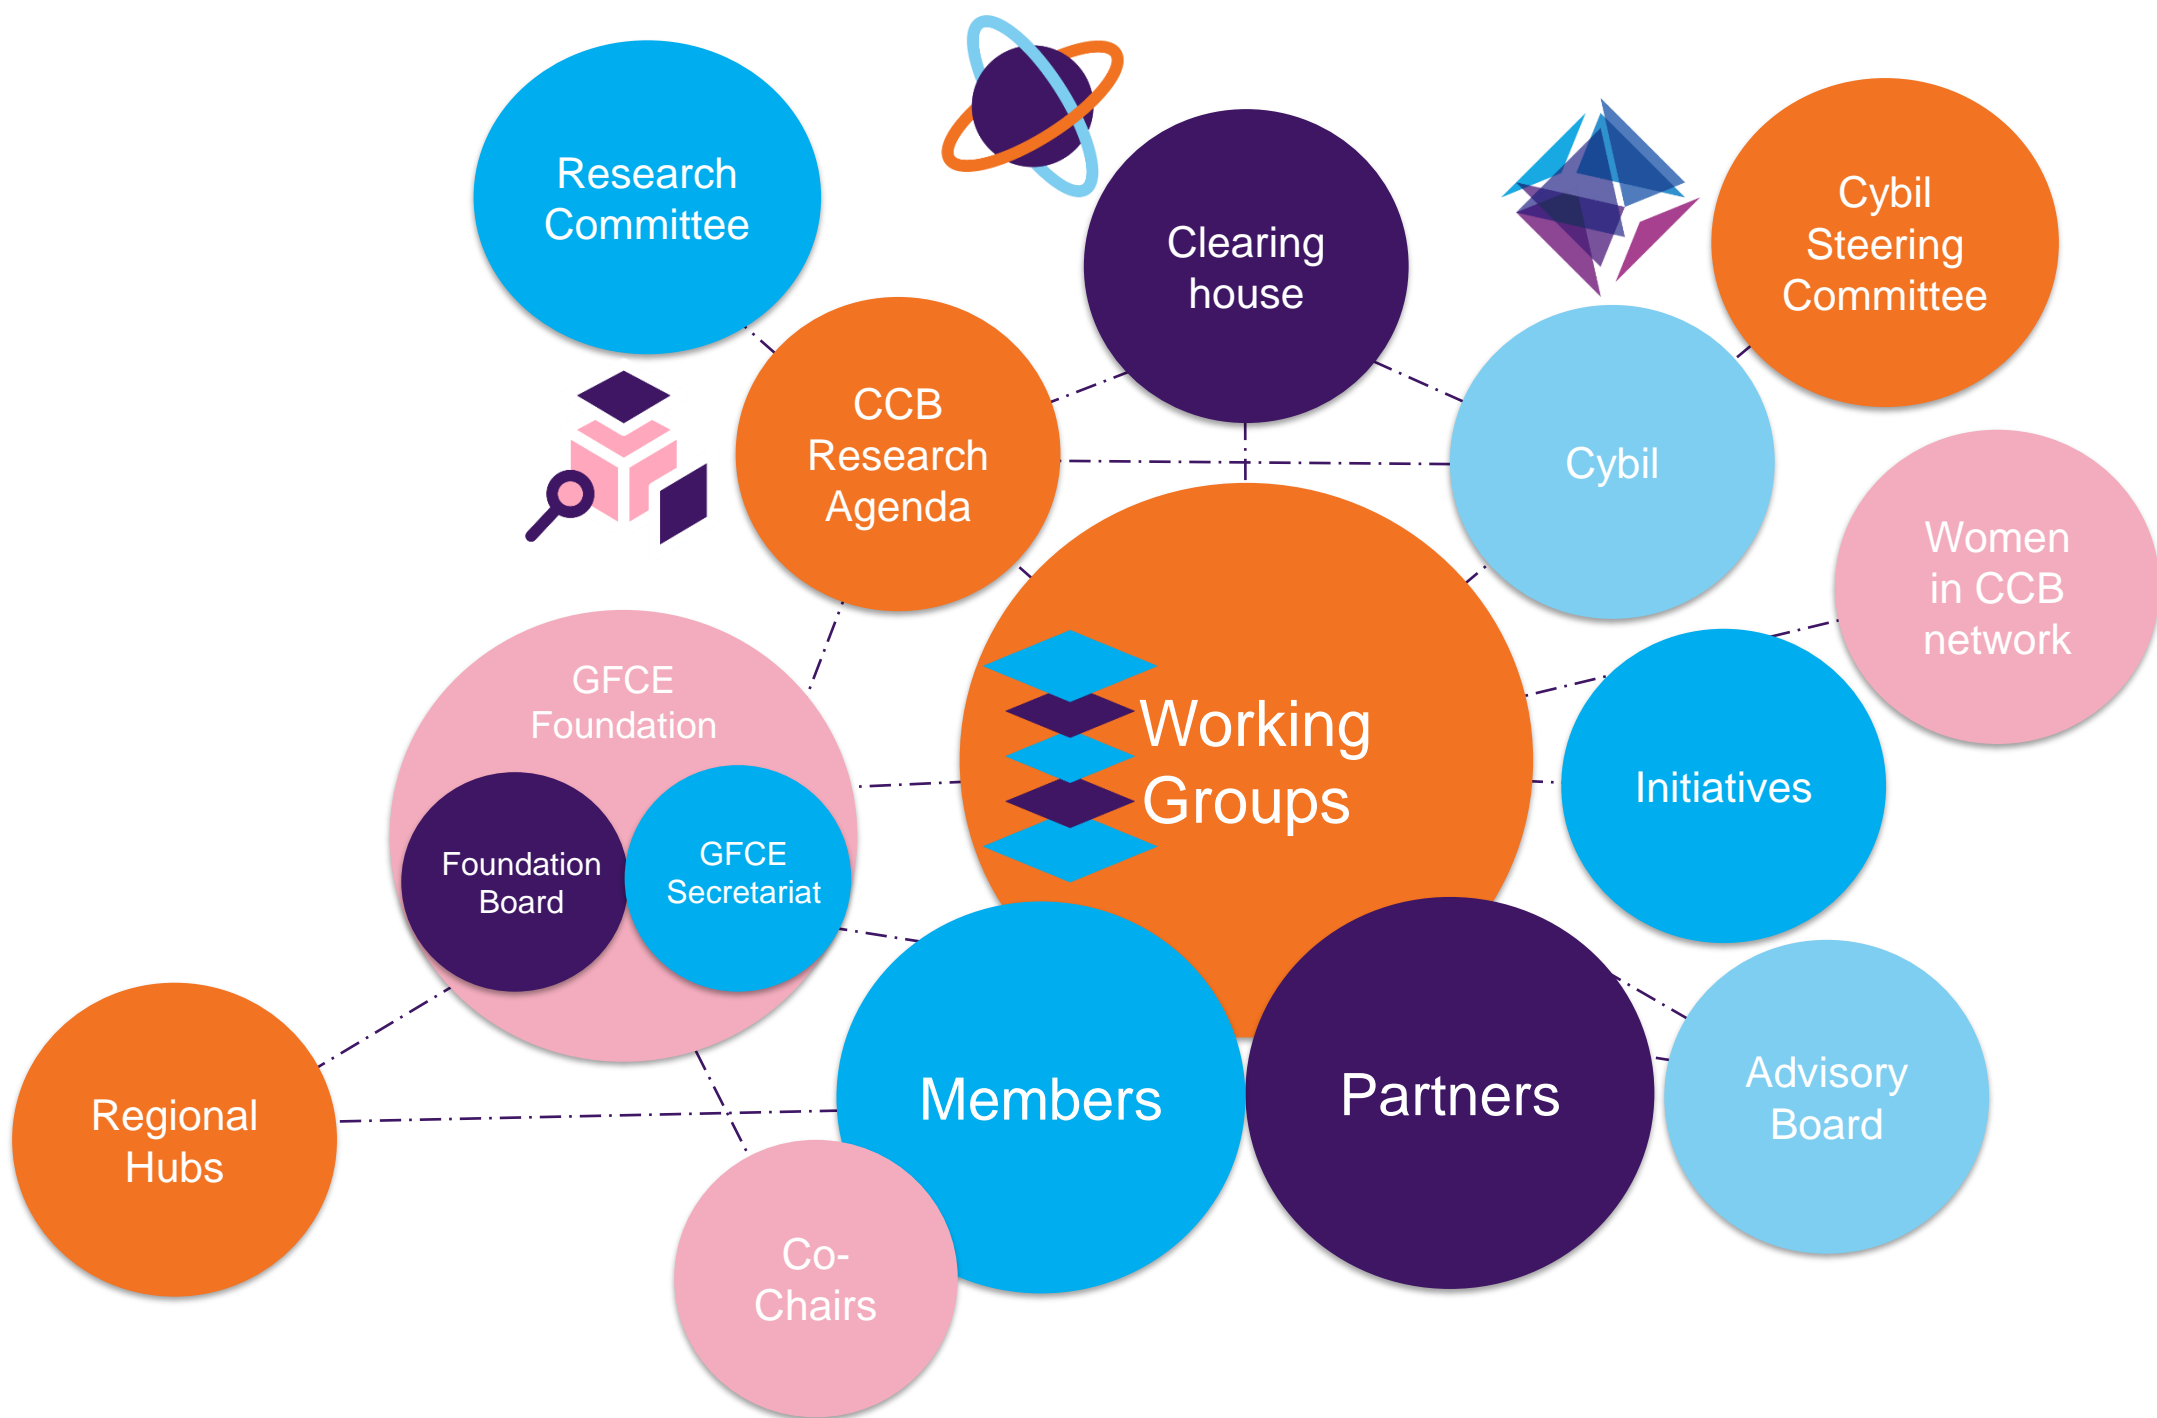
Research Committee

Clearing house

Cybil Steering Committee

CCB Research Agenda

Cybil

Women in CCB network

GFCE Foundation

Foundation Board

GFCE Secretariat

Working Groups

Initiatives

Members

Partners

Advisory Board

Regional Hubs

Co-Chairs